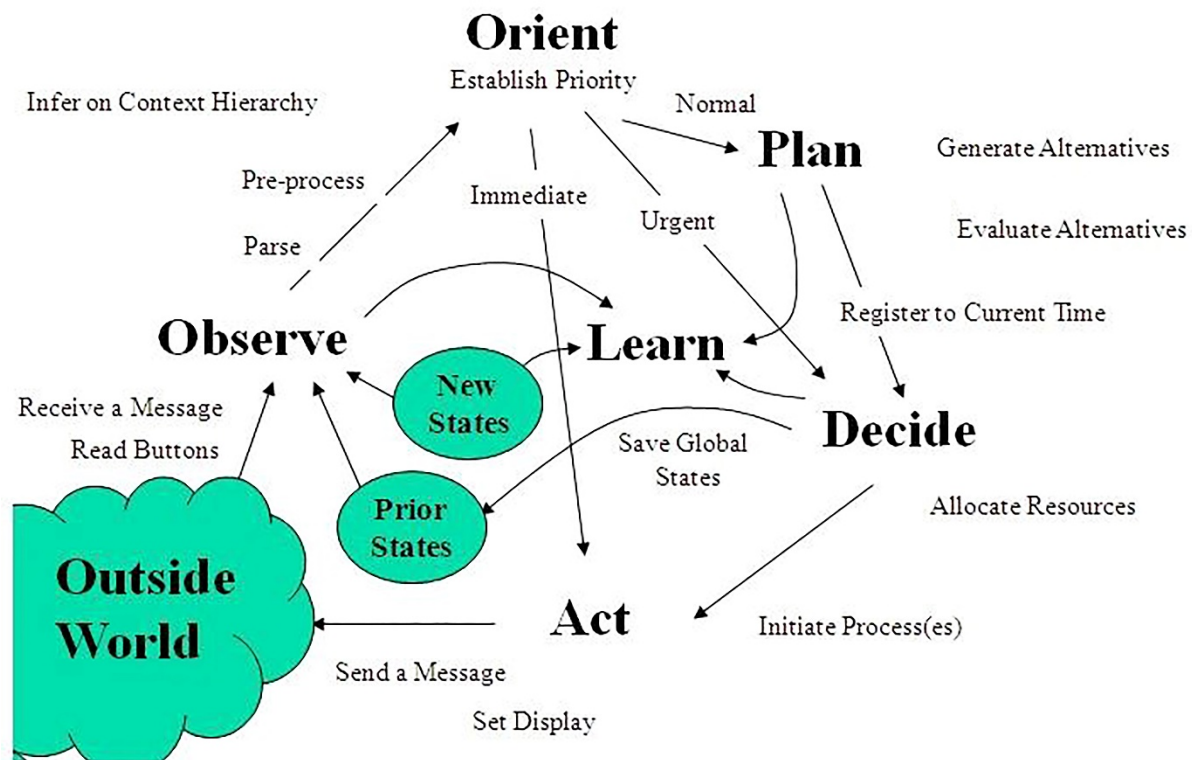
Orient
Establish Priority

Infer on Context Hierarchy

Normal

Plan

Generate Alternatives

Pre-process

Immediate

Urgent

Evaluate Alternatives

Parse

Register to Current Time

Observe

Learn

New States

Receive a Message

Decide

Read Buttons

Save Global States

Prior States

Allocate Resources

Outside World

Act

Initiate Process(es)

Send a Message

Set Display